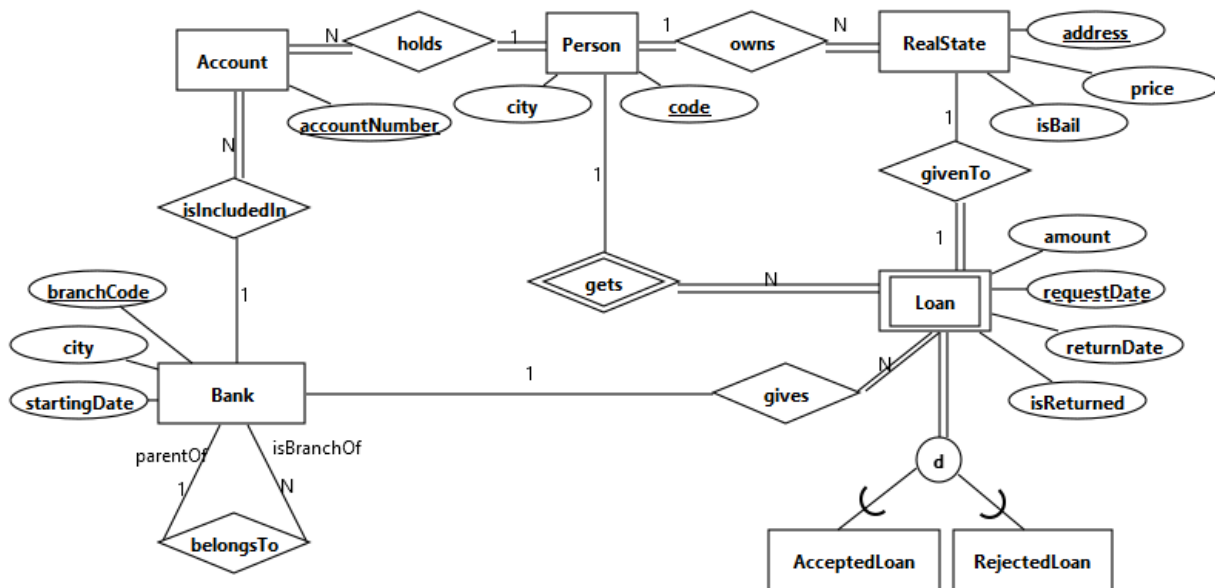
Account
N
holds
1
Person
1
owns
N
RealState
address
price
isBail
city
code
accountNumber
N
1
1
givenTo
isIncludedIn
1
amount
branchCode
1
gets
N
Loan
requestDate
city
returnDate
Bank
1
gives
N
startingDate
isReturned
parentOf
isBranchOf
1
N
d
belongsTo
AcceptedLoan
RejectedLoan